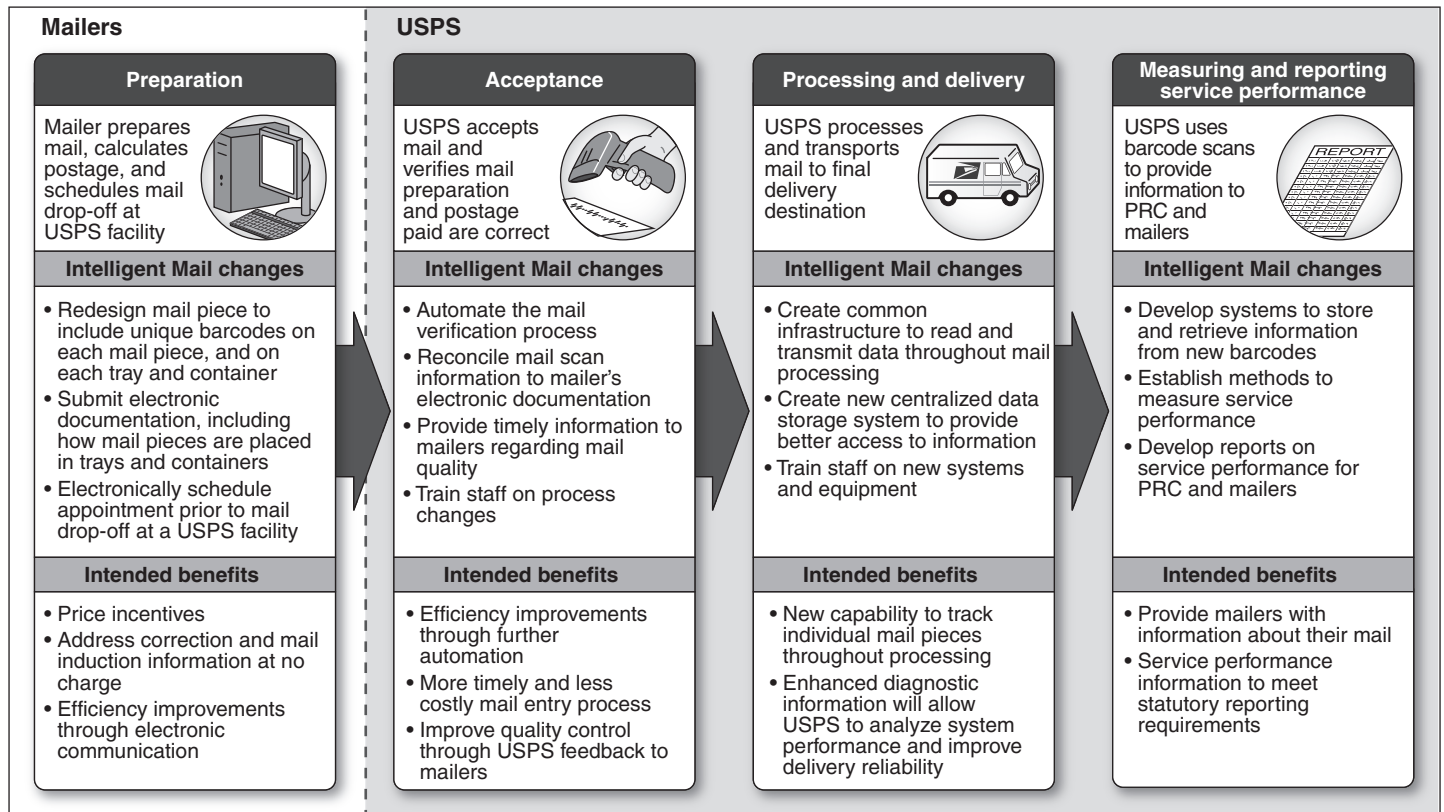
Mailers

USPS

Preparation

Mailer prepares mail, calculates postage, and schedules mail drop-off at USPS facility

Intelligent Mail changes

• Redesign mail piece to include unique barcodes on each mail piece, and on each tray and container
• Submit electronic documentation, including how mail pieces are placed in trays and containers
• Electronically schedule appointment prior to mail drop-off at a USPS facility

Intended benefits

• Price incentives
• Address correction and mail induction information at no charge
• Efficiency improvements through electronic communication

Acceptance

USPS accepts mail and verifies mail preparation and postage paid are correct

Intelligent Mail changes

• Automate the mail verification process
• Reconcile mail scan information to mailer's electronic documentation
• Provide timely information to mailers regarding mail quality
• Train staff on process changes

Intended benefits

• Efficiency improvements through further automation
• More timely and less costly mail entry process
• Improve quality control through USPS feedback to mailers

Processing and delivery

USPS processes and transports mail to final delivery destination

Intelligent Mail changes

• Create common infrastructure to read and transmit data throughout mail processing
• Create new centralized data storage system to provide better access to information
• Train staff on new systems and equipment

Intended benefits

• New capability to track individual mail pieces throughout processing
• Enhanced diagnostic information will allow USPS to analyze system performance and improve delivery reliability

Measuring and reporting service performance

USPS uses barcode scans to provide information to PRC and mailers

REPORT

Intelligent Mail changes

• Develop systems to store and retrieve information from new barcodes
• Establish methods to measure service performance
• Develop reports on service performance for PRC and mailers

Intended benefits

• Provide mailers with information about their mail
• Service performance information to meet statutory reporting requirements